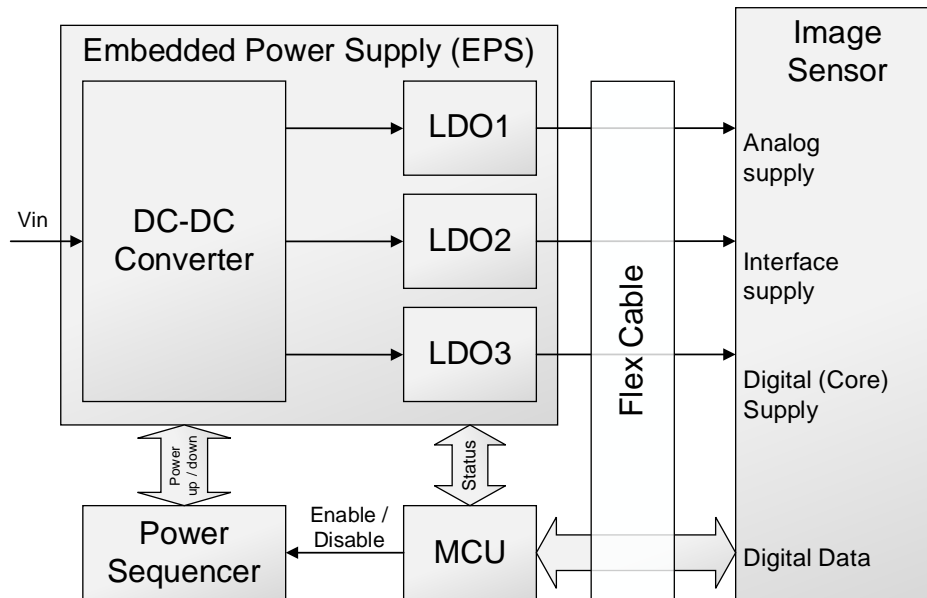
Embedded Power Supply (EPS)

Vin

DC-DC Converter

LDO1

LDO2

LDO3

Flex Cable

Image Sensor

Analog supply

Interface supply

Digital (Core) Supply

Power up / down

Status

Power Sequencer

Enable / Disable

MCU

Digital Data